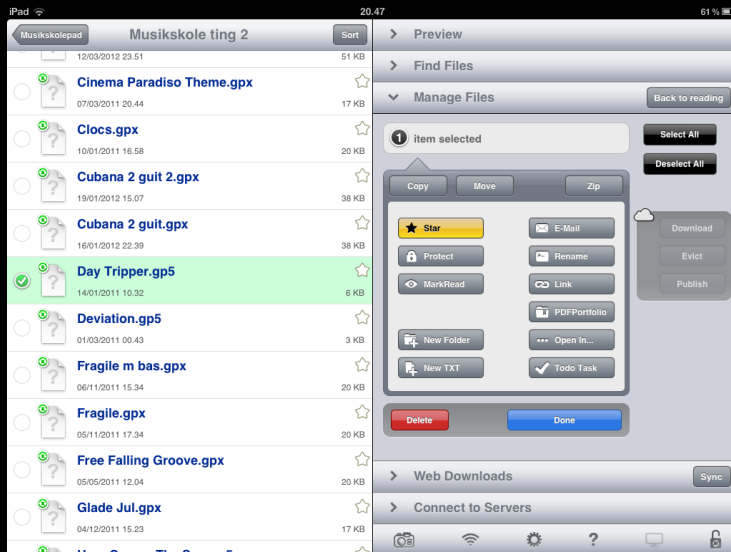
iPad
20.47
61 %

Musikskolepad
Musikskole ting 2
Sort

12/03/2012 23.51
51 KB

Cinema Paradiso Theme.gpx
07/03/2011 20.44
17 KB

Clocs.gpx
10/01/2011 16.58
20 KB

Cubana 2 guit 2.gpx
19/01/2012 15.07
38 KB

Cubana 2 guit.gpx
16/01/2012 22.39
38 KB

Day Tripper.gp5
14/01/2011 10.32
6 KB

Deviation.gp5
01/03/2011 00.43
3 KB

Fragile m bas.gpx
06/11/2011 15.34
20 KB

Fragile.gpx
05/11/2011 17.34
20 KB

Free Falling Groove.gpx
05/05/2011 12.04
20 KB

Glade Jul.gpx
04/12/2011 15.23
17 KB

Preview
Find Files
Manage Files
Back to reading

1 item selected
Select All
Deselect All

Copy
Move
Zip

Star
E-Mail
Protect
Rename
MarkRead
Link
PDFPortfolio
New Folder
Open In...
New TXT
Todo Task

Download
Evict
Publish

Delete
Done

Web Downloads
Sync
Connect to Servers